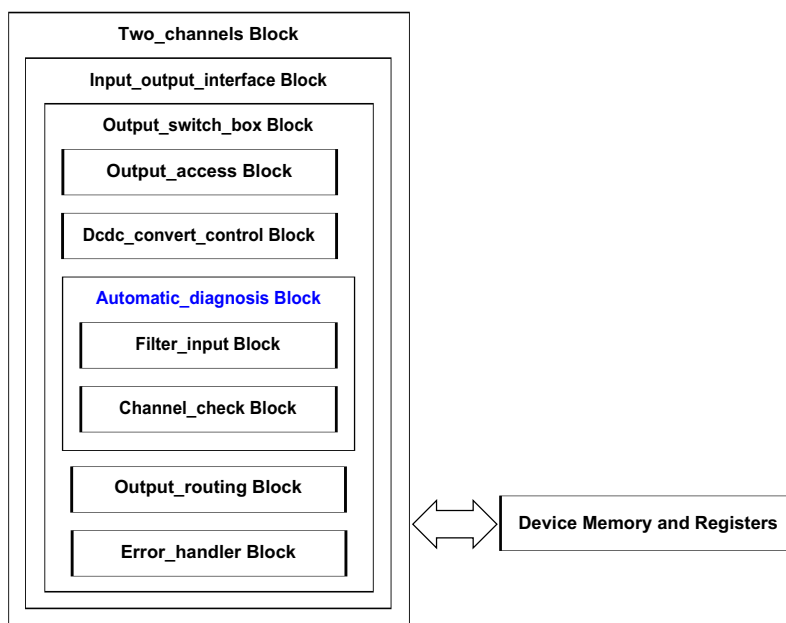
Two_channels Block

Input_output_interface Block

Output_switch_box Block

Output_access Block

Dcdc_convert_control Block

Automatic_diagnosis Block

Filter_input Block

Channel_check Block

Output_routing Block

Error_handler Block

Device Memory and Registers